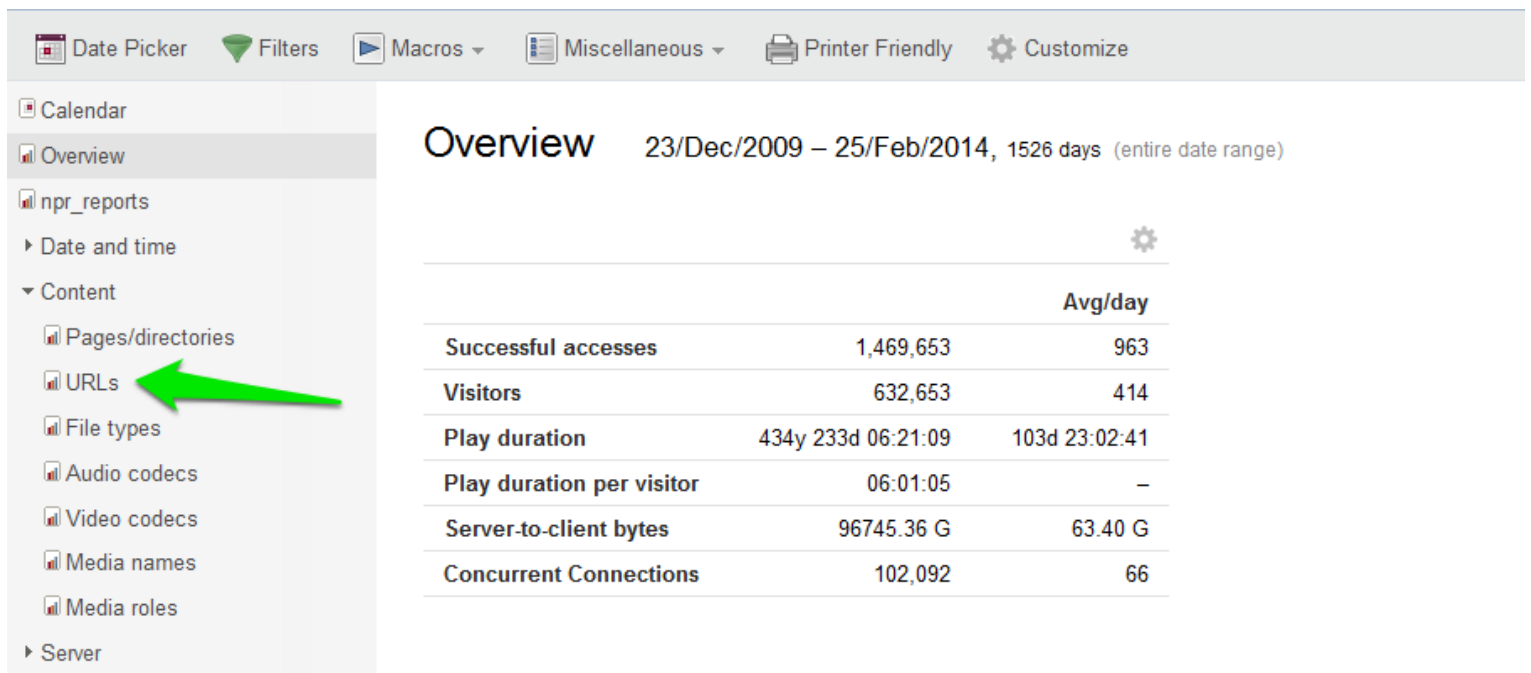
Date Picker Filters Macros Miscellaneous Printer Friendly Customize

Calendar
Overview
npr_reports
Date and time
Content
Pages/directories
URLs
File types
Audio codecs
Video codecs
Media names
Media roles
Server

Overview 23/Dec/2009 – 25/Feb/2014, 1526 days (entire date range)

| | | Avg/day |
|---|---|---|
| Successful accesses | 1,469,653 | 963 |
| Visitors | 632,653 | 414 |
| Play duration | 434y 233d 06:21:09 | 103d 23:02:41 |
| Play duration per visitor | 06:01:05 | – |
| Server-to-client bytes | 96745.36 G | 63.40 G |
| Concurrent Connections | 102,092 | 66 |